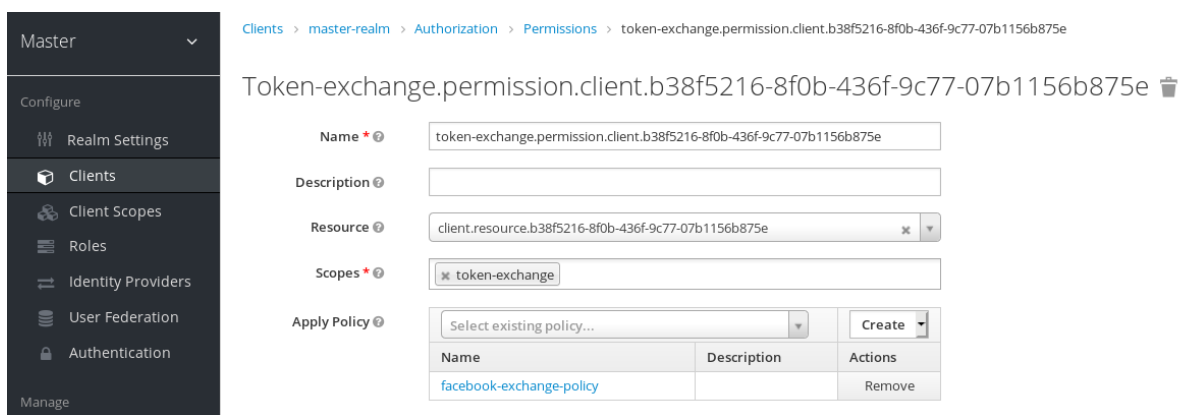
Master

Configure

Realm Settings

Clients

Client Scopes

Roles

Identity Providers

User Federation

Authentication

Manage

Clients › master-realm › Authorization › Permissions › token-exchange.permission.client.b38f5216-8f0b-436f-9c77-07b1156b875e

Token-exchange.permission.client.b38f5216-8f0b-436f-9c77-07b1156b875e

Name *

token-exchange.permission.client.b38f5216-8f0b-436f-9c77-07b1156b875e

Description

Resource

client.resource.b38f5216-8f0b-436f-9c77-07b1156b875e

Scopes *

× token-exchange

Apply Policy

Select existing policy...

Create

| Name | Description | Actions |
|---|---|---|
| facebook-exchange-policy | | Remove |